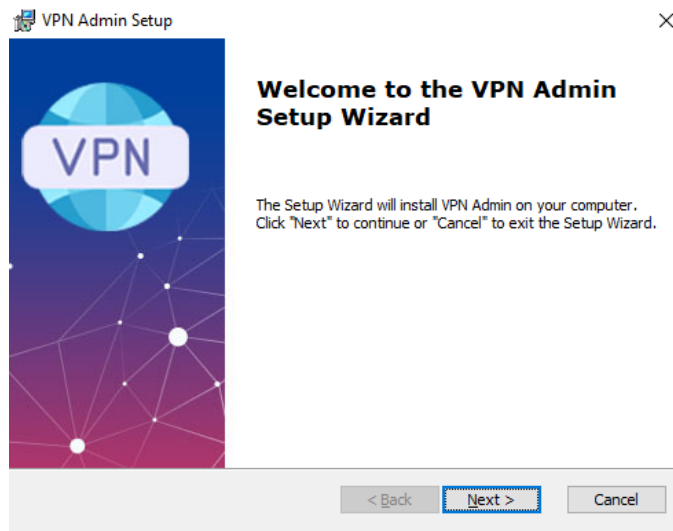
VPN Admin Setup

×

VPN

Welcome to the VPN Admin Setup Wizard

The Setup Wizard will install VPN Admin on your computer. Click "Next" to continue or "Cancel" to exit the Setup Wizard.

< Back

Next >

Cancel